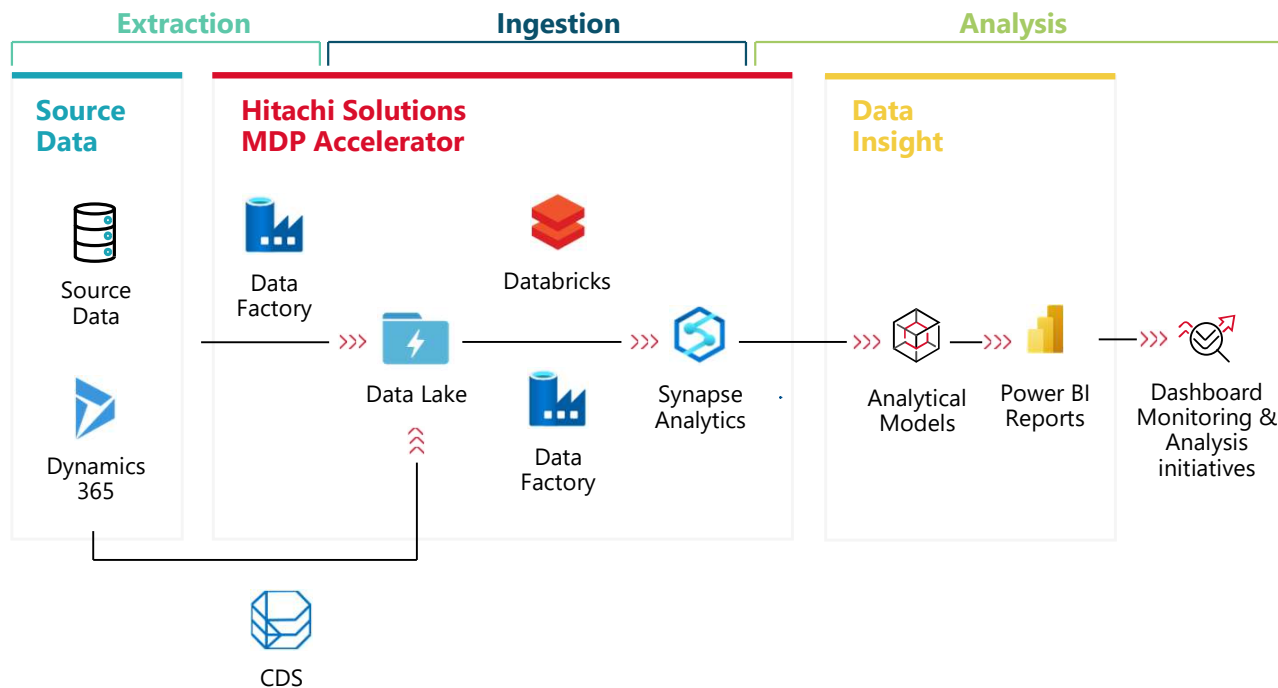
Extraction

Ingestion

Analysis

Source Data

Source Data

Dynamics 365

Hitachi Solutions MDP Accelerator

Data Factory

Databricks

Data Lake

Data Factory

Synapse Analytics

Data Insight

Analytical Models

Power BI Reports

Dashboard Monitoring & Analysis initiatives

CDS